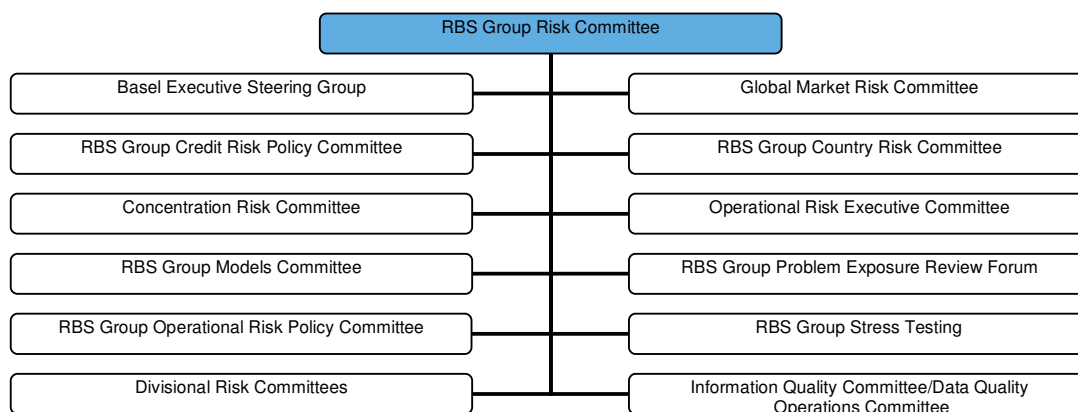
RBS Group Risk Committee

Basel Executive Steering Group

Global Market Risk Committee

RBS Group Credit Risk Policy Committee

RBS Group Country Risk Committee

Concentration Risk Committee

Operational Risk Executive Committee

RBS Group Models Committee

RBS Group Problem Exposure Review Forum

RBS Group Operational Risk Policy Committee

RBS Group Stress Testing

Divisional Risk Committees

Information Quality Committee/Data Quality Operations Committee